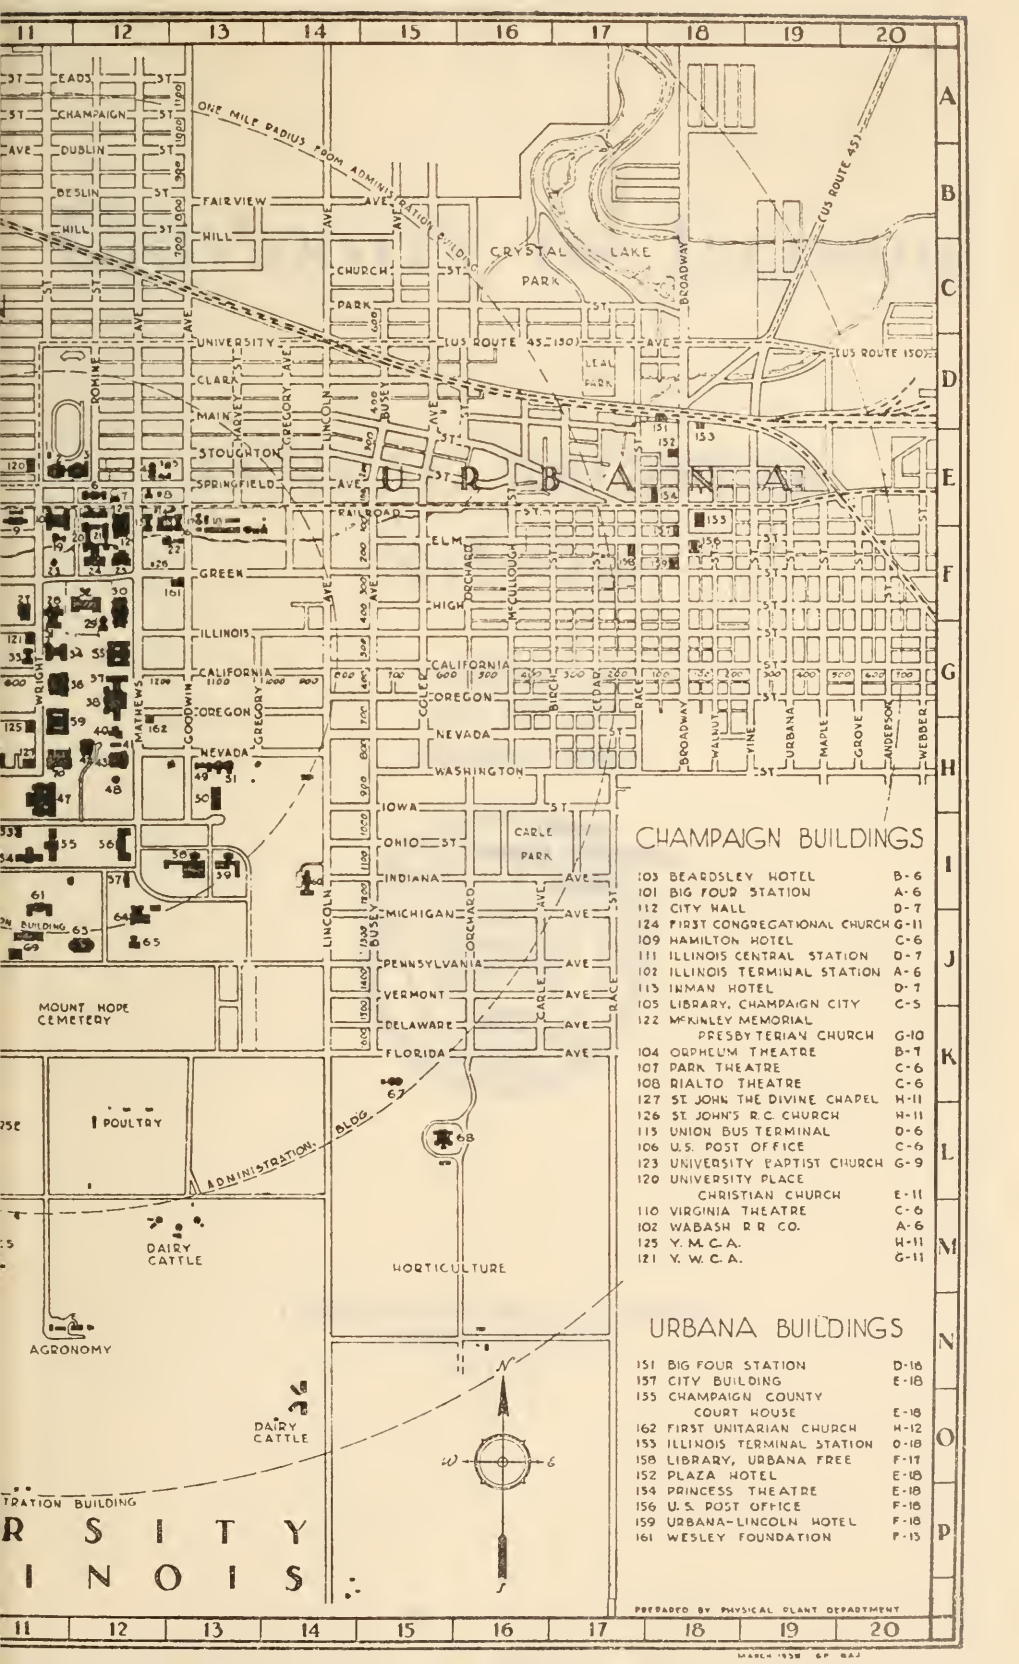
11 12 13 14 15 16 17 18 19 20

A B C D E F G H I J K L M N O P

ONE MILE RADIUS FROM ADMINISTRATION BLDG

CRYSTAL LAKE PARK

US ROUTE 45

US ROUTE 150

LEAL PARK

U R B A N A

CARLE PARK

MOUNT HOPE CEMETERY

POULTRY

ADMINISTRATION BLDG

DAIRY CATTLE

HORTICULTURE

AGRONOMY

DAIRY CATTLE

TRATION BUILDING

R S I T Y
I N O I S

CHAMPAIGN BUILDINGS

103 BEARDSLEY HOTEL B-6
101 BIG FOUR STATION A-6
112 CITY HALL D-7
124 FIRST CONGREGATIONAL CHURCH G-11
109 HAMILTON HOTEL C-6
111 ILLINOIS CENTRAL STATION D-7
102 ILLINOIS TERMINAL STATION A-6
113 INMAN HOTEL D-7
105 LIBRARY, CHAMPAIGN CITY C-5
122 McKINLEY MEMORIAL PRESBYTERIAN CHURCH G-10
104 ORPHEUM THEATRE B-7
107 PARK THEATRE C-6
108 RIALTO THEATRE C-6
127 ST. JOHN THE DIVINE CHAPEL H-11
126 ST. JOHN'S R.C. CHURCH H-11
115 UNION BUS TERMINAL D-6
106 U.S. POST OFFICE C-6
123 UNIVERSITY BAPTIST CHURCH G-9
120 UNIVERSITY PLACE CHRISTIAN CHURCH E-11
110 VIRGINIA THEATRE C-6
102 WABASH R R CO. A-6
125 Y. M. C. A. H-11
121 Y. W. C. A. G-11

URBANA BUILDINGS

151 BIG FOUR STATION D-18
157 CITY BUILDING E-18
155 CHAMPAIGN COUNTY COURT HOUSE E-18
162 FIRST UNITARIAN CHURCH H-12
153 ILLINOIS TERMINAL STATION D-18
158 LIBRARY, URBANA FREE F-17
152 PLAZA HOTEL E-18
154 PRINCESS THEATRE E-18
156 U. S. POST OFFICE F-18
159 URBANA-LINCOLN HOTEL F-18
161 WESLEY FOUNDATION F-13

PREPARED BY PHYSICAL PLANT DEPARTMENT

MARCH 1938